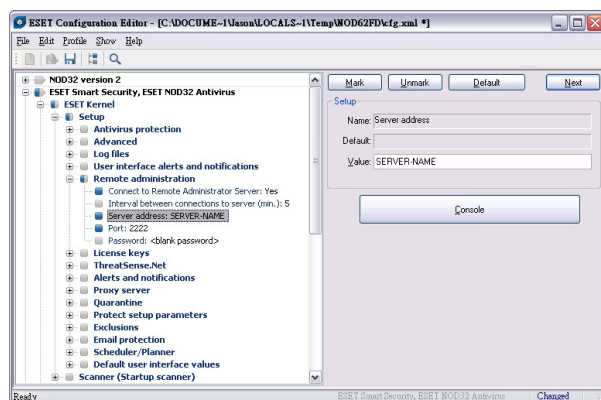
ESET Configuration Editor - [C:\DOCUME~1\Jason\LOCALS~1\Temp\NOD62FD\cfg.xml *]

File Edit Profile Show Help

NOD32 version 2
ESET Smart Security, ESET NOD32 Antivirus
ESET Kernel
Setup
Antivirus protection
Advanced
Log files
User interface alerts and notifications
Remote administration
Connect to Remote Administrator Server: Yes
Interval between connections to server (min.): 5
Server address: SERVER-NAME
Port: 2222
Password: <blank password>
License keys
ThreatSense.Net
Alerts and notifications
Proxy server
Quarantine
Protect setup parameters
Exclusions
Email protection
Scheduler/Planner
Default user interface values
Scanner (Startup scanner)

Mark Unmark Default Next

Setup
Name: Server address
Default:
Value: SERVER-NAME

Console

Ready ESET Smart Security, ESET NOD32 Antivirus Changed